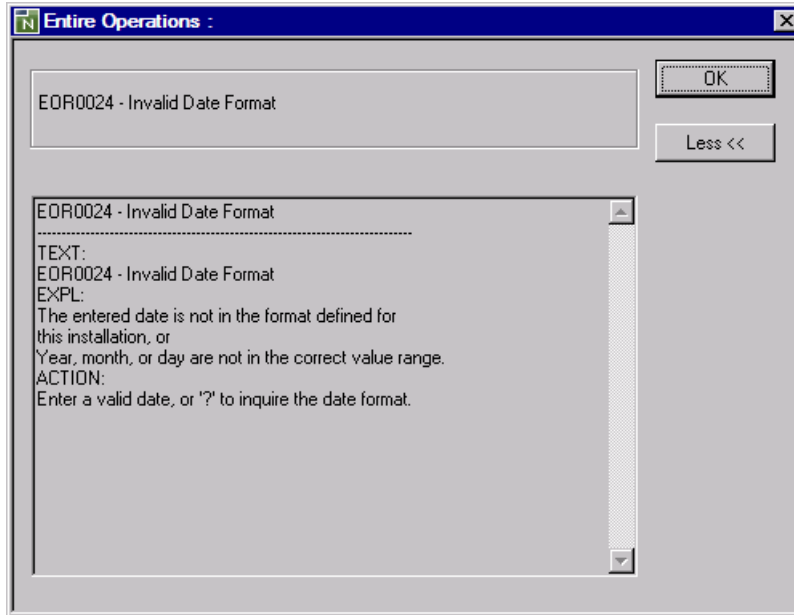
N Entire Operations :

EOR0024 - Invalid Date Format

OK

Less <<

EOR0024 - Invalid Date Format
--------------------------------------------------------------------------------
TEXT:
EOR0024 - Invalid Date Format
EXPL:
The entered date is not in the format defined for
this installation, or
Year, month, or day are not in the correct value range.
ACTION:
Enter a valid date, or '?' to inquire the date format.